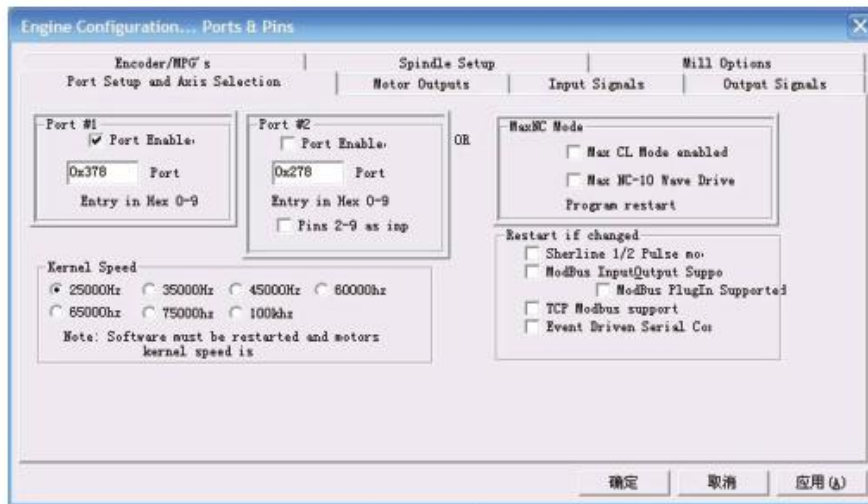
Engine Configuration... Ports & Pins

Encoder/MPG's
Spindle Setup
Mill Options
Port Setup and Axis Selection
Motor Outputs
Input Signals
Output Signals

Port #1
Port Enable
0x378 Port
Entry in Hex 0-9

Port #2
Port Enable
0x278 Port
Entry in Hex 0-9
Pins 2-9 as inp

OR

MaxNC Mode
Max CL Mode enabled
Max NC-10 Wave Drive
Program restart

Kernel Speed
25000Hz 35000Hz 45000Hz 60000hz
65000hz 75000hz 100khz
Note: Software must be restarted and motors kernel speed is

Restart if changed
Sherline 1/2 Pulse mo
ModBus InputOutput Suppo
ModBus PlugIn Supported
TCP Modbus support
Event Driven Serial Co

确定
取消
应用(A)